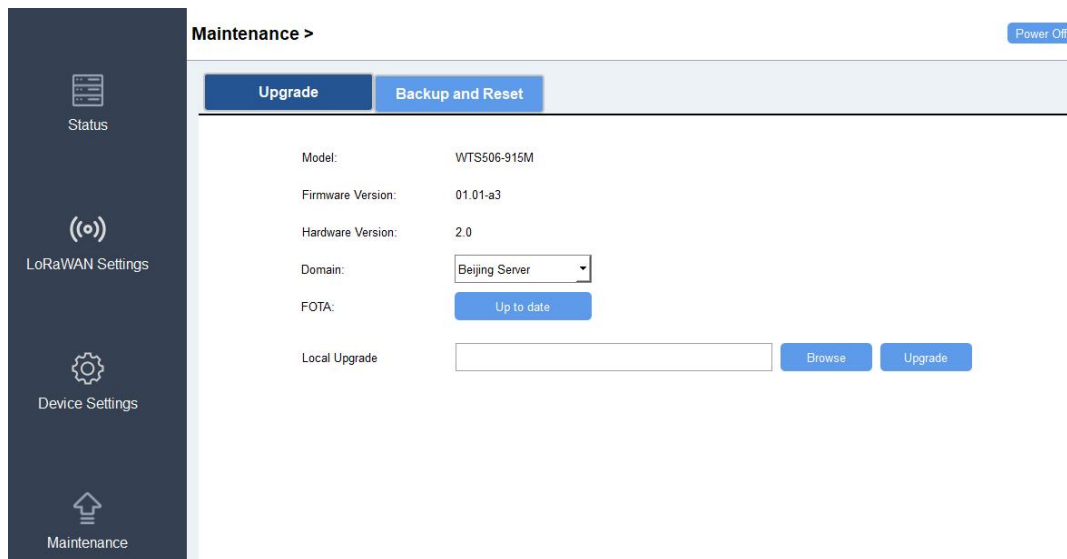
Status

LoRaWAN Settings

Device Settings

Maintenance

Maintenance >

Power Off

Upgrade

Backup and Reset

Model: WTS506-915M

Firmware Version: 01.01-a3

Hardware Version: 2.0

Domain: Beijing Server

FOTA: Up to date

Local Upgrade

Browse

Upgrade